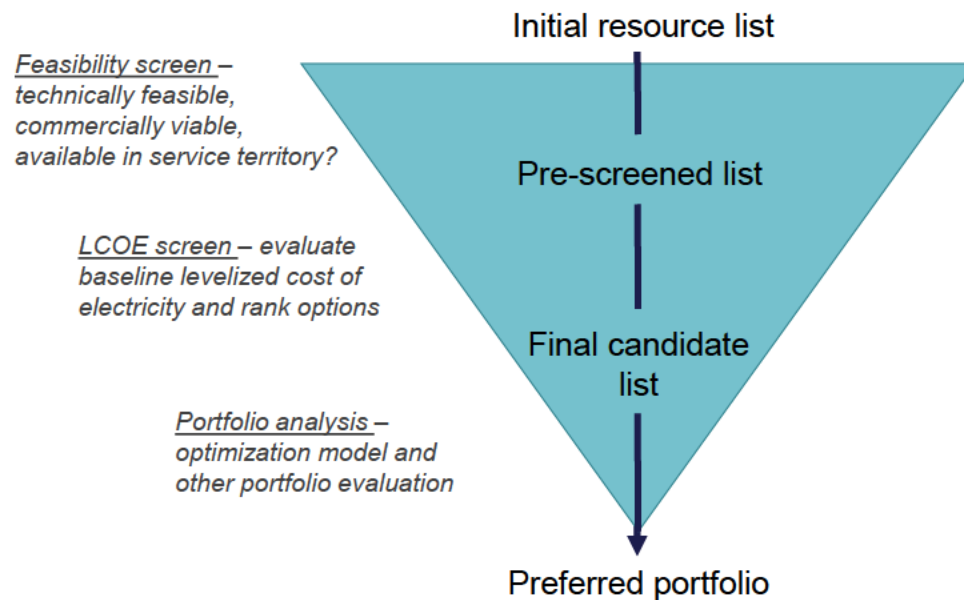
Initial resource list

Feasibility screen – technically feasible, commercially viable, available in service territory?

Pre-screened list

LCOE screen – evaluate baseline levelized cost of electricity and rank options

Final candidate list

Portfolio analysis – optimization model and other portfolio evaluation

Preferred portfolio